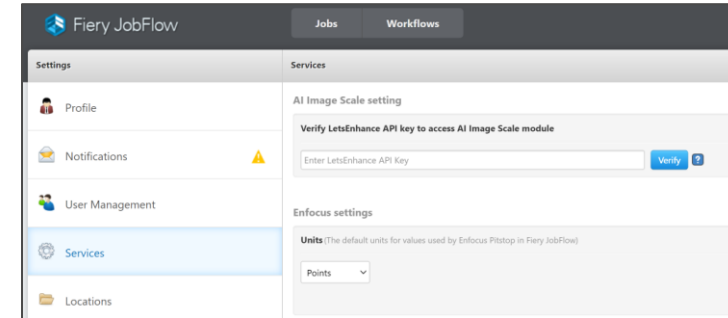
Fiery JobFlow

Jobs

Workflows

Settings

Profile

Notifications

User Management

Services

Locations

Services

AI Image Scale setting

Verify LetsEnhance API key to access AI Image Scale module

Enter LetsEnhance API Key

Verify

?

Enfocus settings

Units (The default units for values used by Enfocus Pitstop in Fiery JobFlow)

Points